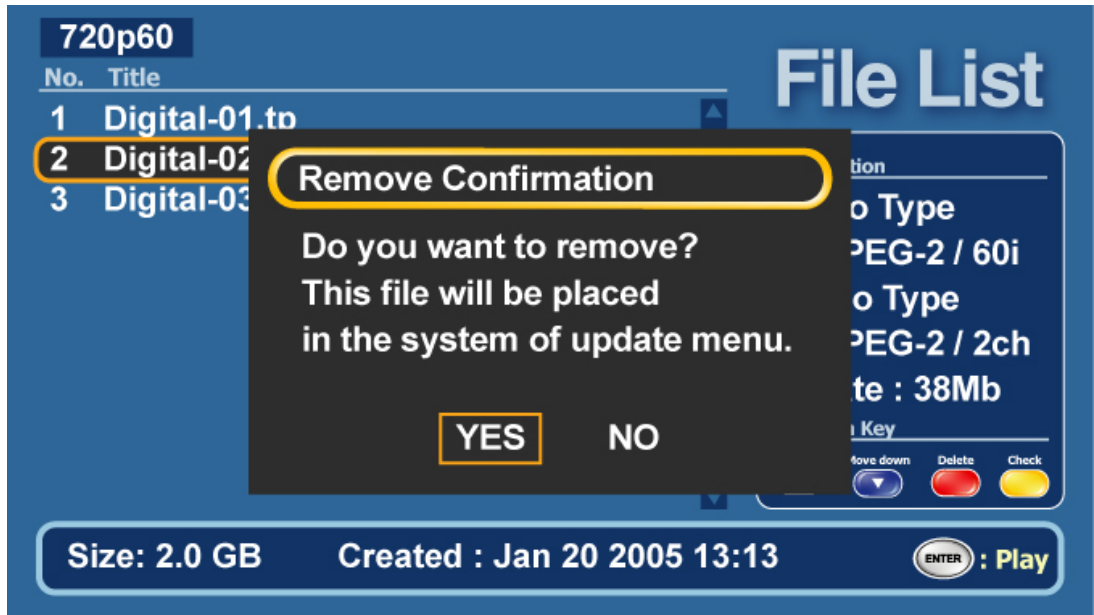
720p60

No. Title

1 Digital-01.tp

2 Digital-02

3 Digital-03

File List

tion

o Type

PEG-2 / 60i

o Type

PEG-2 / 2ch

te : 38Mb

Key

Move down

Delete

Check

Remove Confirmation

Do you want to remove?
This file will be placed
in the system of update menu.

YES NO

Size: 2.0 GB Created : Jan 20 2005 13:13 ENTER : Play